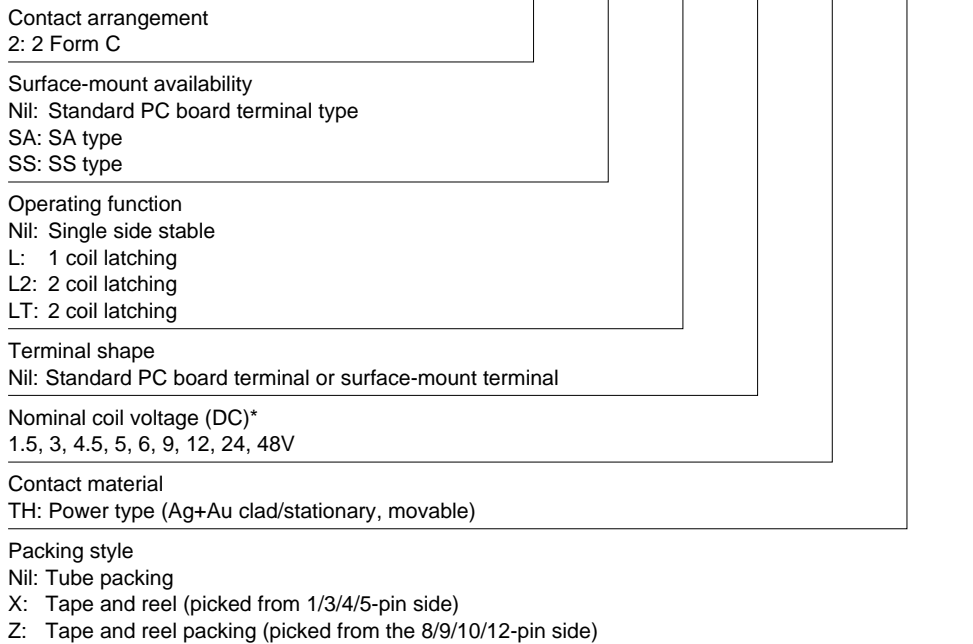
Contact arrangement
2: 2 Form C

Surface-mount availability
Nil: Standard PC board terminal type
SA: SA type
SS: SS type

Operating function
Nil: Single side stable
L: 1 coil latching
L2: 2 coil latching
LT: 2 coil latching

Terminal shape
Nil: Standard PC board terminal or surface-mount terminal

Nominal coil voltage (DC)*
1.5, 3, 4.5, 5, 6, 9, 12, 24, 48V

Contact material
TH: Power type (Ag+Au clad/stationary, movable)

Packing style
Nil: Tube packing
X: Tape and reel (picked from 1/3/4/5-pin side)
Z: Tape and reel packing (picked from the 8/9/10/12-pin side)